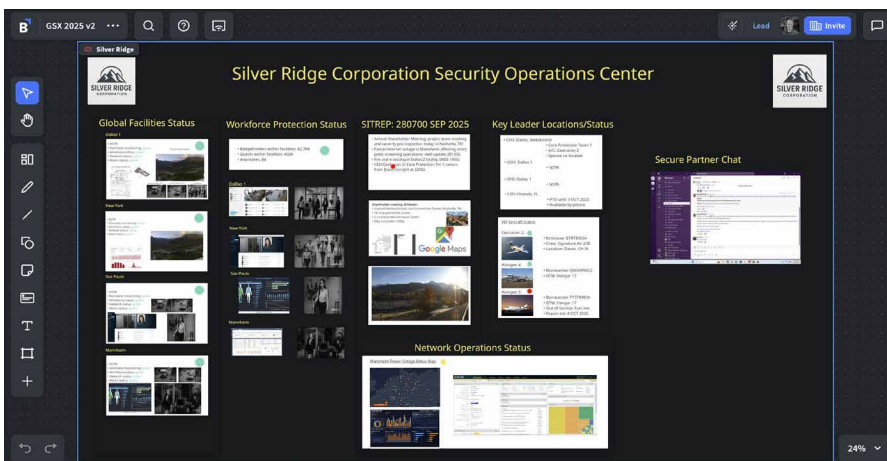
GSX 2025 v2 ···

Lead Invite

Silver Ridge

SILVER RIDGE CORPORATION

Silver Ridge Corporation Security Operations Center

SILVER RIDGE CORPORATION

Global Facilities Status

Dallas 1

New York

Sao Paulo

Mannheim

Workforce Protection Status

Dallas 1

New York

Sao Paulo

Mannheim

SITREP: 280700 SEP 2025

Google Maps

Key Leader Locations/Status

Secure Partner Chat

Network Operations Status

24%